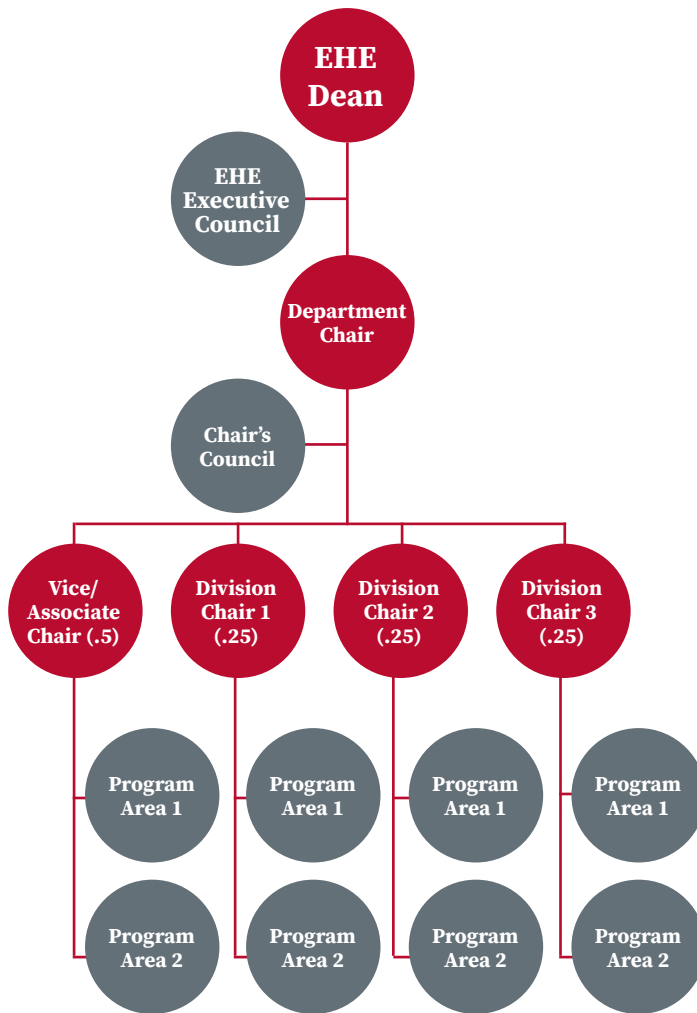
EHE Dean

EHE Executive Council

Department Chair

Chair's Council

Vice/ Associate Chair (.5)

Division Chair 1 (.25)

Division Chair 2 (.25)

Division Chair 3 (.25)

Program Area 1

Program Area 2

Program Area 1

Program Area 2

Program Area 1

Program Area 2

Program Area 1

Program Area 2